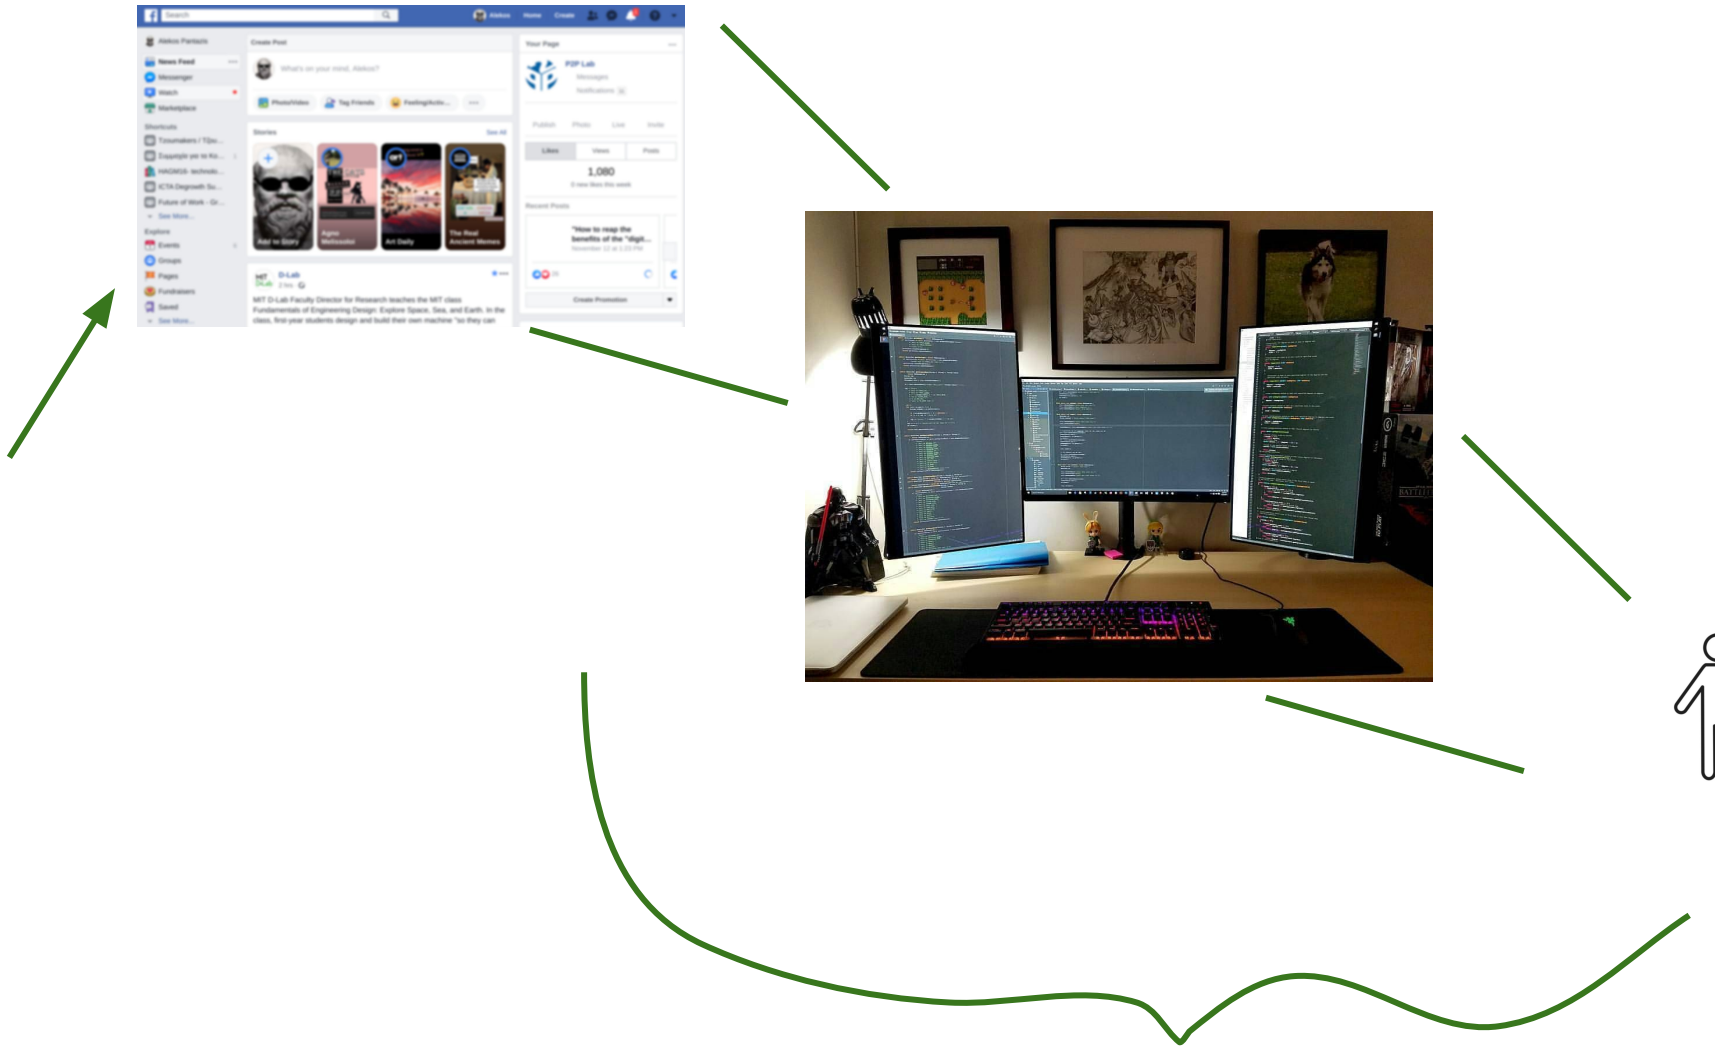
Search Alekos Home Create

Alekos Pantazis
News Feed
Messenger
Watch
Marketplace
Shortcuts
Tzoumakers / TZo...
Explore
Events
Groups
Pages
Fundraisers
Saved
See More...

Create Post
What's on your mind, Alekos?
Photo/Video Tag Friends Feeling/Activ...
Stories See All
Add to Story
Art Daily
The Real Ancient Memes
MIT D-Lab
D-Lab
MIT D-Lab Faculty Director for Research teaches the MIT class Fundamentals of Engineering Design: Explore Space, Sea, and Earth. In the class, first-year students design and build their own machine "so they can

Your Page
P2P Lab
Messages
Notifications
Publish Photo Live Invite
Likes Views Posts
1,080
Recent Posts
"How to reap the benefits of the "digit...
Create Promotion